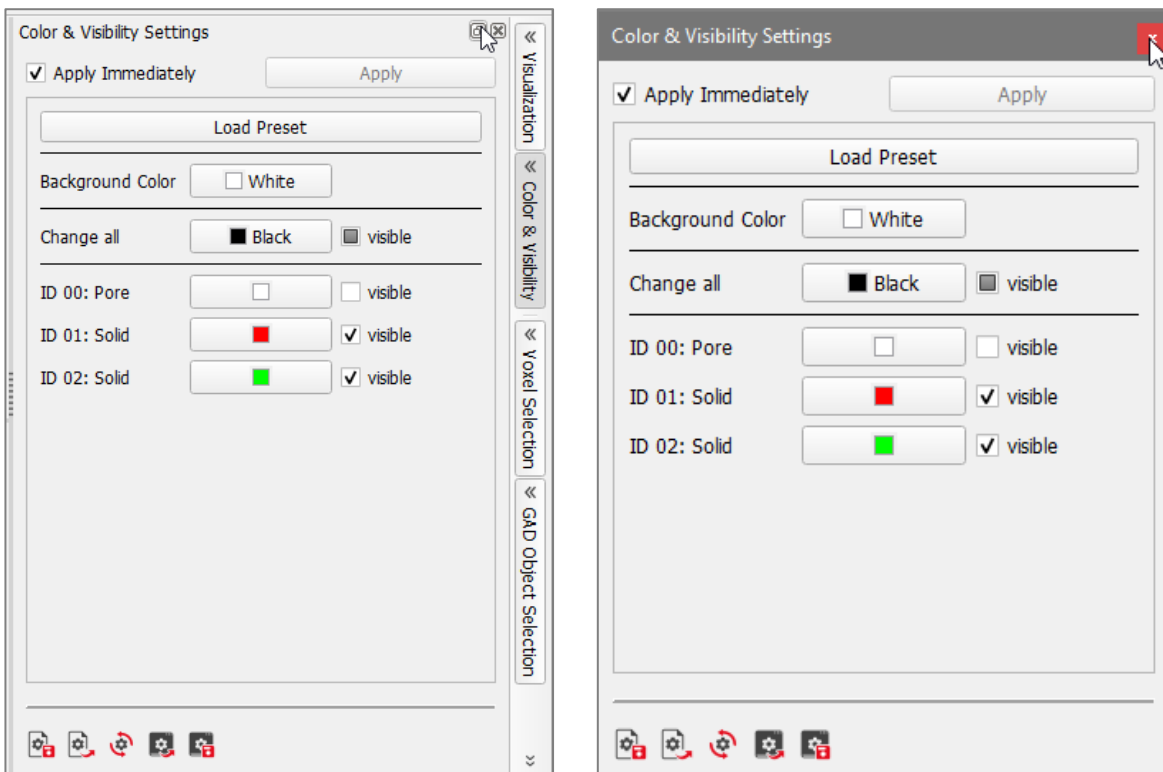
Color & Visibility Settings

Apply Immediately

Apply

Load Preset

Background Color White

Change all Black visible

ID 00: Pore visible

ID 01: Solid visible

ID 02: Solid visible

Visualization

Color & Visibility

Voxel Selection

GAD Object Selection

Color & Visibility Settings

Apply Immediately

Apply

Load Preset

Background Color White

Change all Black visible

ID 00: Pore visible

ID 01: Solid visible

ID 02: Solid visible